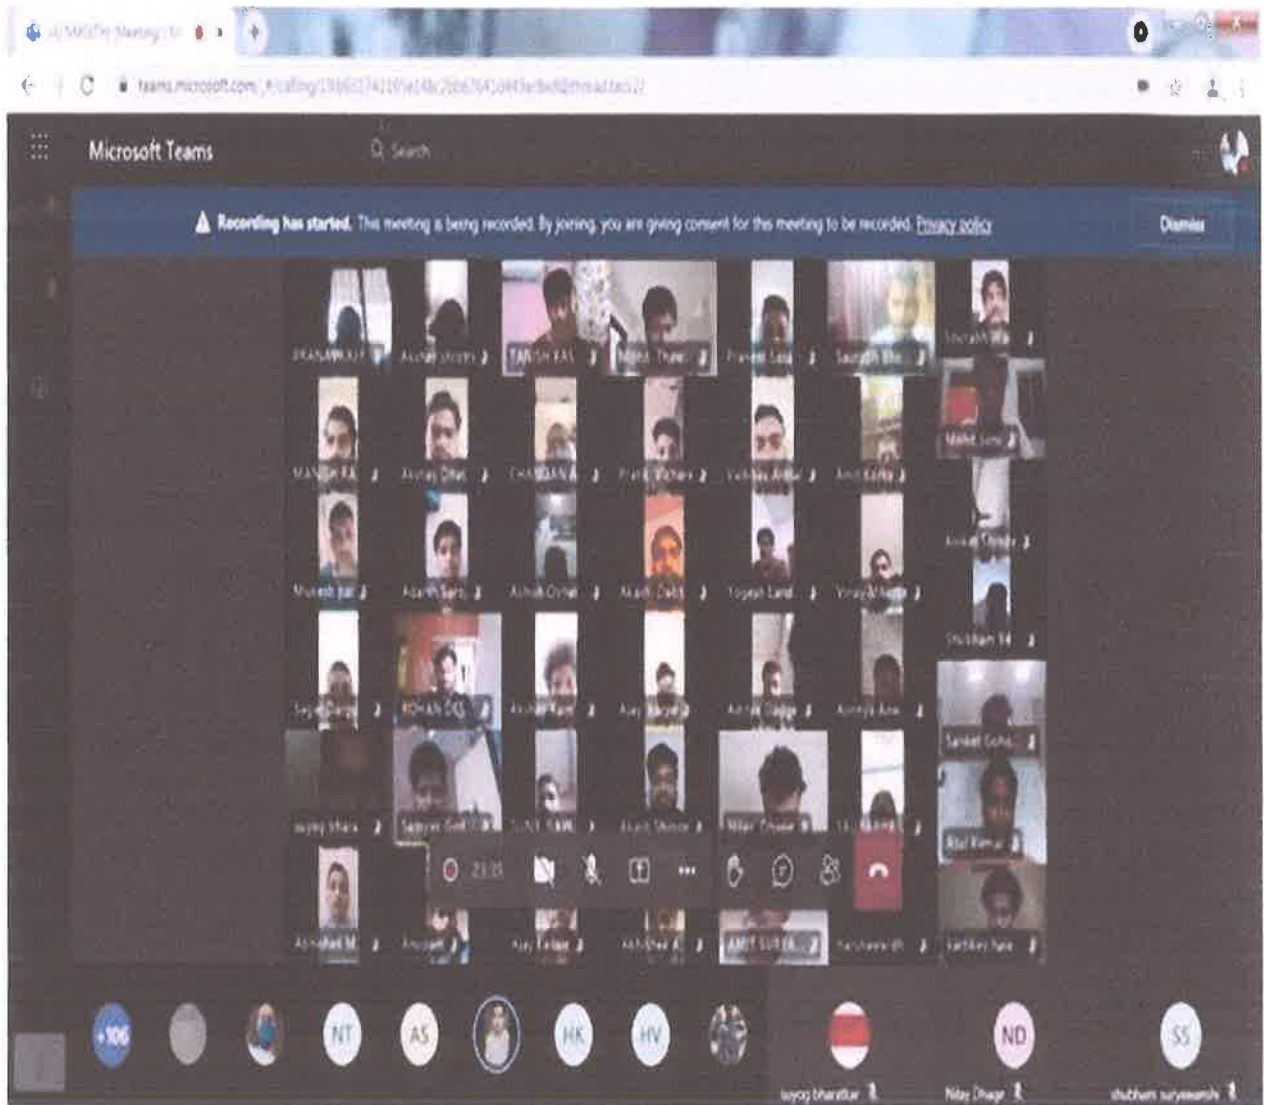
teams.microsoft.com/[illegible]

Microsoft Teams

Search

Recording has started. This meeting is being recorded. By joining, you are giving consent for this meeting to be recorded. Privacy policy

Dismiss

PRANAV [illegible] Akshay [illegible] TANISH KAL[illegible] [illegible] Thaw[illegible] Pranav Sas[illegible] Saurabh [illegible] Saurabh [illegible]

MANISH KA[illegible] Akshay Dhe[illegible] CHANDAN A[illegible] Pratik Wahare Vaibhav Ambe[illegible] Amit Kadha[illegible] Mohit Jais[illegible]

Mukesh Jai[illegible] Adarsh Sarc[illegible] Ashish Dure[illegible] Akash Debb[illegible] Yogesh Land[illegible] Vinay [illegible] Aniket Shinde

Shubham M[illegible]

Sa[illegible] ROHAN DIG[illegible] Akshay Kamt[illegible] Ajay Bhagat Ashish Gaig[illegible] Ashish Ane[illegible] Sanket Gohe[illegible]

sayog bhara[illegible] Satyam Gol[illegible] SUNIL KAN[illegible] Akash Shende Nilay Dhage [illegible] Atul Kamat

Abhishek M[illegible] Anupam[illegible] Ajay Tekam Abhishek K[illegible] AMIT SURYA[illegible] harshavardh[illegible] Vaibhav Nale

23:35

+106 NT AS HK HV ND SS

sayog bharatkar

Nilay Dhage

shubham suryawanshi